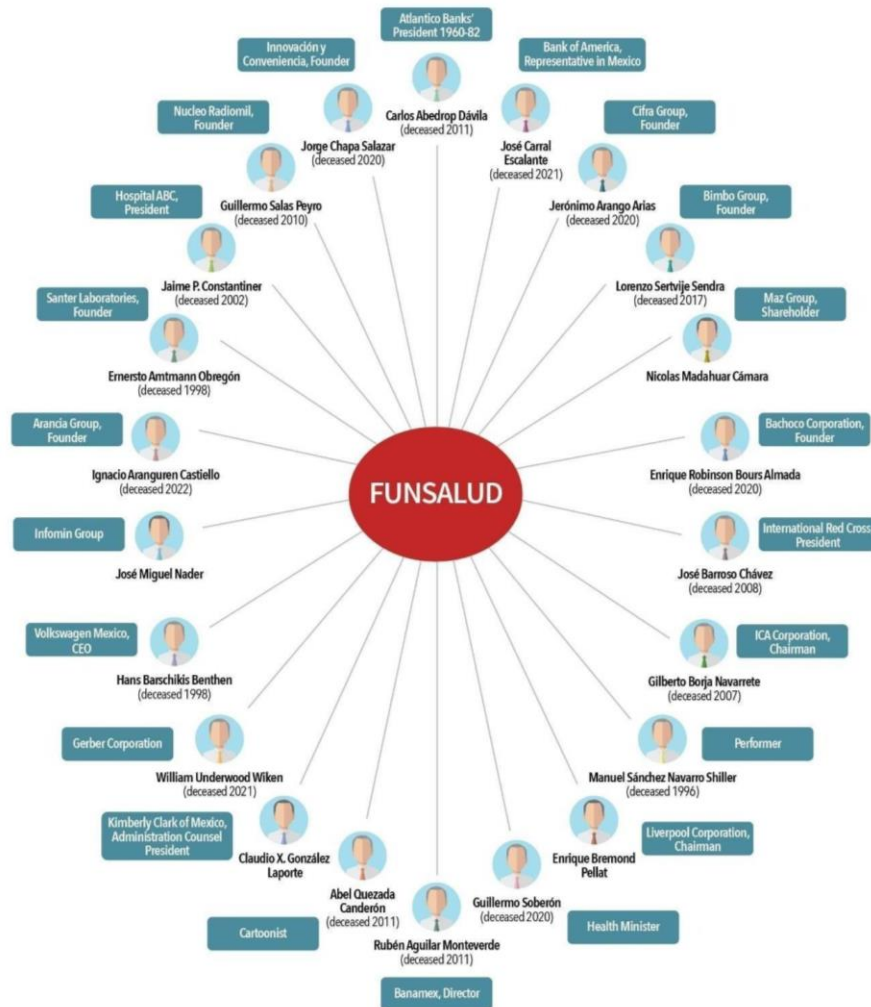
Atlantico Banks' President 1960-82

Innovación y Conveniencia, Founder

Bank of America, Representative in Mexico

Carlos Abedrop Dávila (deceased 2011)

Nucleo Radiomil, Founder

Jorge Chapa Salazar (deceased 2020)

José Carral Escalante (deceased 2021)

Cifra Group, Founder

Hospital ABC, President

Guillermo Salas Peyro (deceased 2010)

Jerónimo Arango Arias (deceased 2020)

Bimbo Group, Founder

Jaime P. Constantiner (deceased 2002)

Lorenzo Servitje Sendra (deceased 2017)

Santer Laboratories, Founder

Maz Group, Shareholder

Ernesto Amtmann Obregón (deceased 1998)

Nicolas Madahuar Cámara

Arancia Group, Founder

Bachoco Corporation, Founder

Ignacio Aranguren Castiello (deceased 2022)

FUNSALUD

Enrique Robinson Bours Almada (deceased 2020)

Infomin Group

International Red Cross President

José Miguel Nader

José Barroso Chávez (deceased 2008)

Volkswagen Mexico, CEO

ICA Corporation, Chairman

Hans Barschikis Benthen (deceased 1998)

Gilberto Borja Navarrete (deceased 2007)

Gerber Corporation

Performer

William Underwood Wiken (deceased 2021)

Manuel Sánchez Navarro Shiller (deceased 1996)

Kimberly Clark of Mexico, Administration Counsel President

Liverpool Corporation, Chairman

Claudio X. González Laporte

Enrique Bremond Pellat

Abel Quezada Canderón (deceased 2011)

Guillermo Soberón (deceased 2020)

Cartoonist

Health Minister

Rubén Aguilar Monteverde (deceased 2011)

Banamex, Director